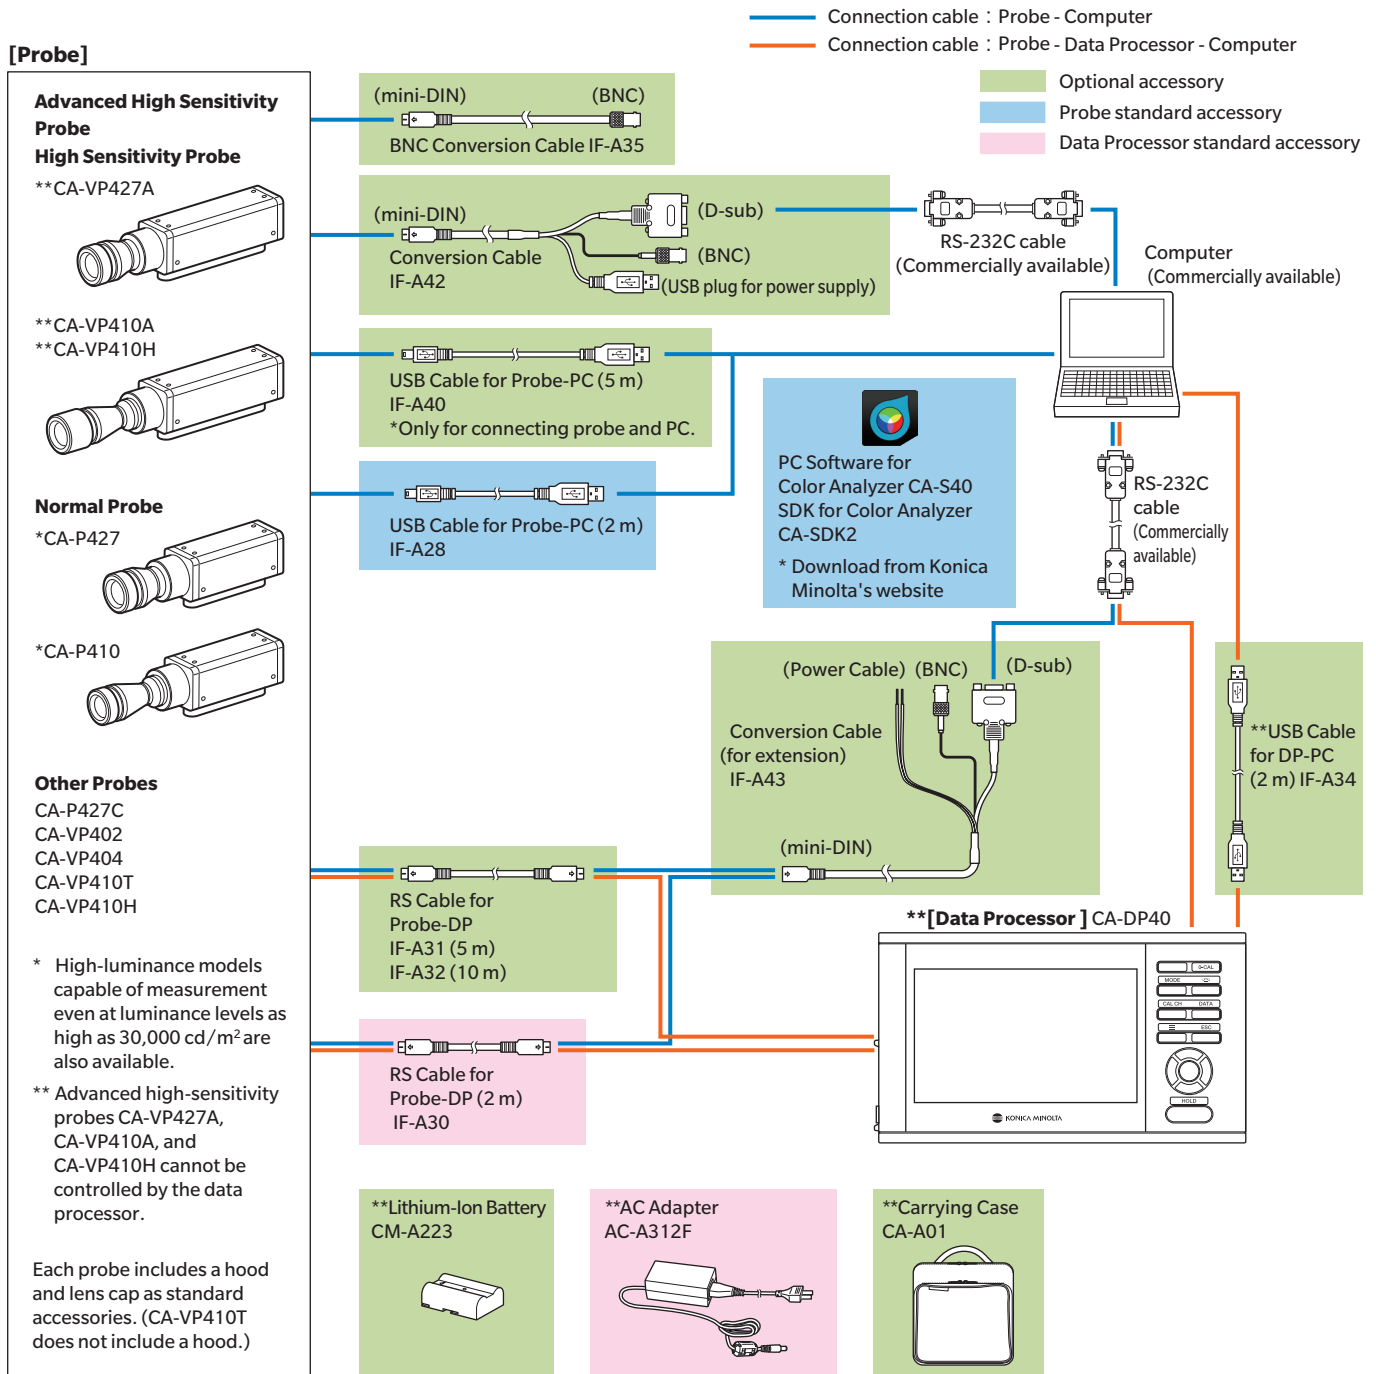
Connection cable : Probe - Computer
Connection cable : Probe - Data Processor - Computer

Optional accessory
Probe standard accessory
Data Processor standard accessory

[Probe]

Advanced High Sensitivity Probe
High Sensitivity Probe
**CA-VP427A

**CA-VP410A
**CA-VP410H

Normal Probe
*CA-P427

*CA-P410

Other Probes
CA-P427C
CA-VP402
CA-VP404
CA-VP410T
CA-VP410H

* High-luminance models capable of measurement even at luminance levels as high as 30,000 cd/m$^2$ are also available.
** Advanced high-sensitivity probes CA-VP427A, CA-VP410A, and CA-VP410H cannot be controlled by the data processor.

Each probe includes a hood and lens cap as standard accessories. (CA-VP410T does not include a hood.)

(mini-DIN) (BNC)
BNC Conversion Cable IF-A35

(mini-DIN) (D-sub)
Conversion Cable
IF-A42
(BNC)
(USB plug for power supply)

RS-232C cable
(Commercially available)

Computer
(Commercially available)

USB Cable for Probe-PC (5 m)
IF-A40
*Only for connecting probe and PC.

USB Cable for Probe-PC (2 m)
IF-A28

PC Software for Color Analyzer CA-S40
SDK for Color Analyzer CA-SDK2
* Download from Konica Minolta's website

RS-232C cable
(Commercially available)

(Power Cable) (BNC) (D-sub)
Conversion Cable (for extension)
IF-A43
(mini-DIN)

**USB Cable for DP-PC (2 m) IF-A34

RS Cable for Probe-DP
IF-A31 (5 m)
IF-A32 (10 m)

**[Data Processor ] CA-DP40

RS Cable for Probe-DP (2 m)
IF-A30

**Lithium-Ion Battery
CM-A223

**AC Adapter
AC-A312F

**Carrying Case
CA-A01